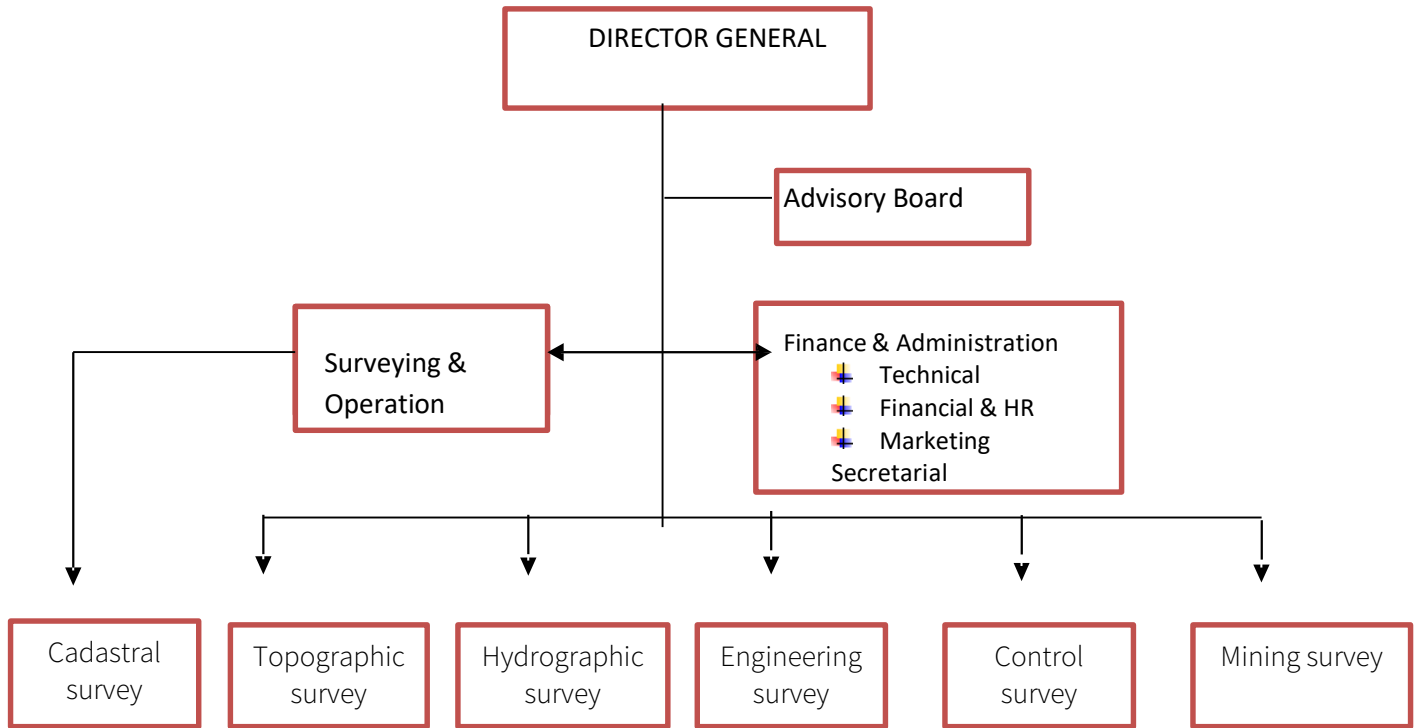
DIRECTOR GENERAL

Advisory Board

Surveying & Operation

Finance & Administration
Technical
Financial & HR
Marketing
Secretarial

Cadastral survey

Topographic survey

Hydrographic survey

Engineering survey

Control survey

Mining survey